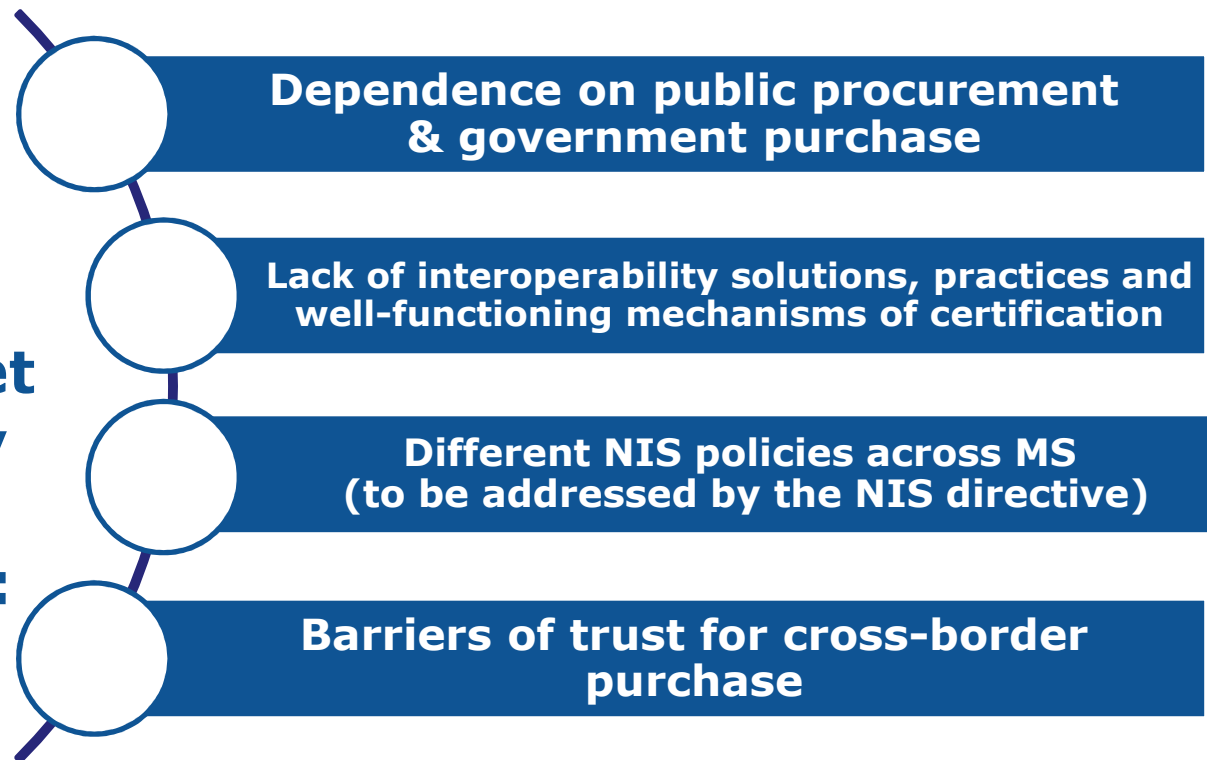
et
/
:

Dependence on public procurement & government purchase

Lack of interoperability solutions, practices and well-functioning mechanisms of certification

Different NIS policies across MS (to be addressed by the NIS directive)

Barriers of trust for cross-border purchase